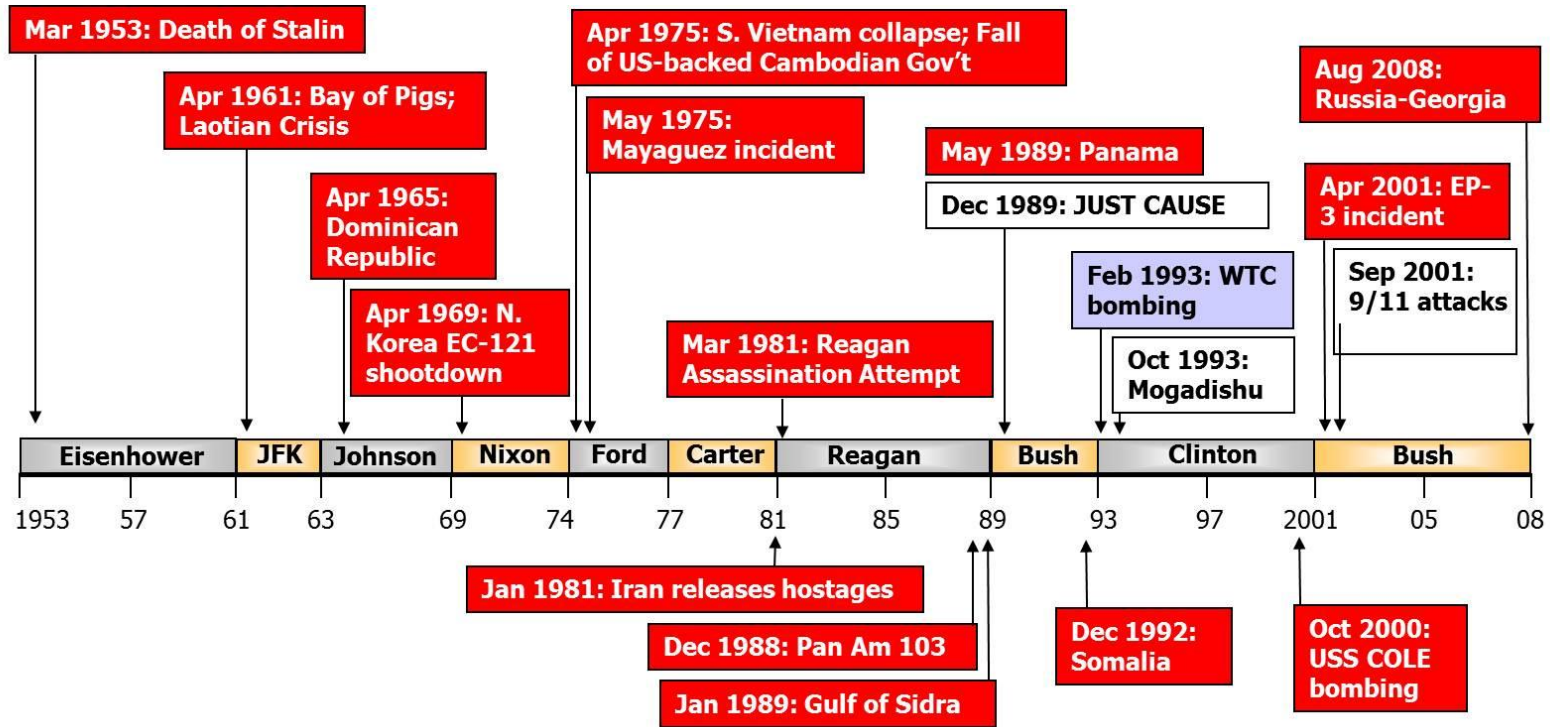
Mar 1953: Death of Stalin

Apr 1961: Bay of Pigs; Laotian Crisis

Apr 1965: Dominican Republic

Apr 1969: N. Korea EC-121 shootdown

Apr 1975: S. Vietnam collapse; Fall of US-backed Cambodian Gov't

May 1975: Mayaguez incident

Mar 1981: Reagan Assassination Attempt

May 1989: Panama

Dec 1989: JUST CAUSE

Feb 1993: WTC bombing

Oct 1993: Mogadishu

Aug 2008: Russia-Georgia

Apr 2001: EP-3 incident

Sep 2001: 9/11 attacks

Eisenhower
JFK
Johnson
Nixon
Ford
Carter
Reagan
Bush
Clinton
Bush

1953 57 61 63 69 74 77 81 85 89 93 97 2001 05 08

Jan 1981: Iran releases hostages

Dec 1988: Pan Am 103

Jan 1989: Gulf of Sidra

Dec 1992: Somalia

Oct 2000: USS COLE bombing